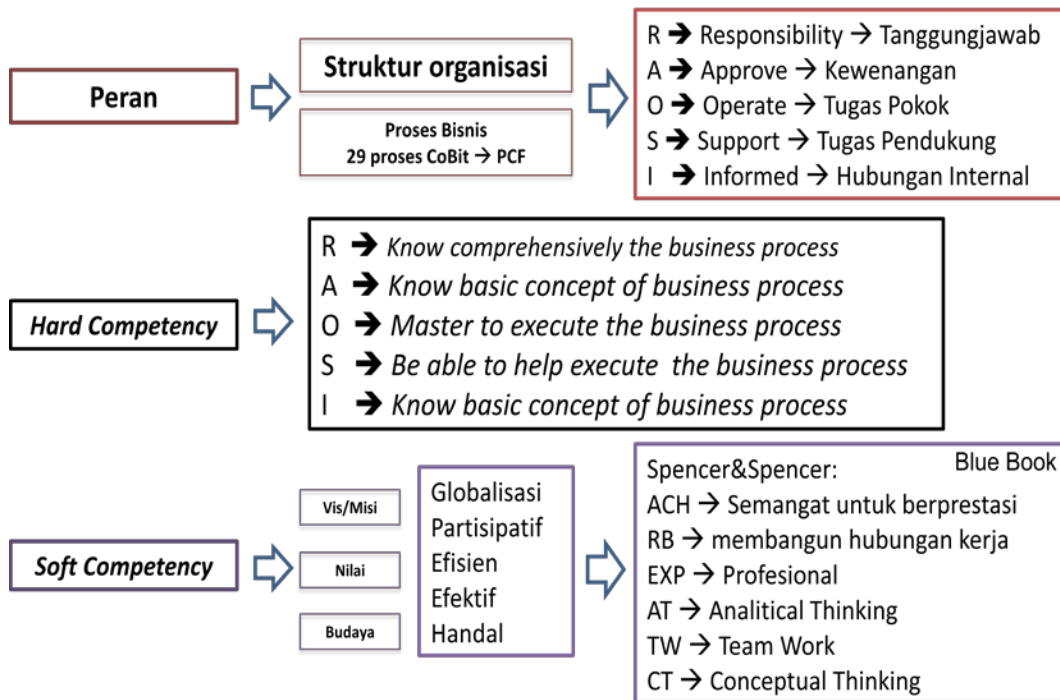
Peran

Struktur organisasi

Proses Bisnis
29 proses CoBit → PCF

R → Responsibility → Tanggungjawab
A → Approve → Kewenangan
O → Operate → Tugas Pokok
S → Support → Tugas Pendukung
I → Informed → Hubungan Internal

Hard Competency

R → Know comprehensively the business process
A → Know basic concept of business process
O → Master to execute the business process
S → Be able to help execute the business process
I → Know basic concept of business process

Soft Competency

Vis/Misi

Nilai

Budaya

Globalisasi
Partisipatif
Efisien
Efektif
Handal

Spencer&Spencer:
Blue Book
ACH → Semangat untuk berprestasi
RB → membangun hubungan kerja
EXP → Profesional
AT → Analitical Thinking
TW → Team Work
CT → Conceptual Thinking